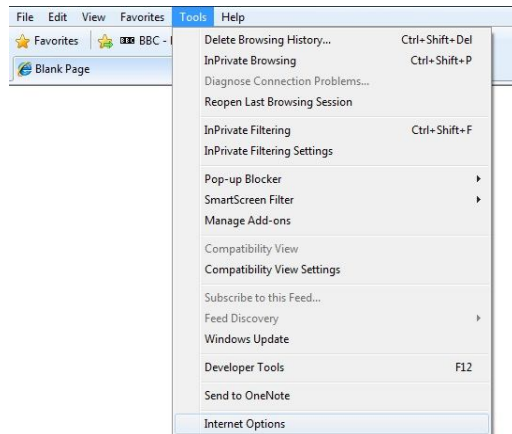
File Edit View Favorites Tools Help

Favorites BBC - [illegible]

Blank Page

Delete Browsing History... Ctrl+Shift+Del
InPrivate Browsing Ctrl+Shift+P
Diagnose Connection Problems...
Reopen Last Browsing Session

InPrivate Filtering Ctrl+Shift+F
InPrivate Filtering Settings

Pop-up Blocker
SmartScreen Filter
Manage Add-ons

Compatibility View
Compatibility View Settings

Subscribe to this Feed...
Feed Discovery
Windows Update

Developer Tools F12

Send to OneNote

Internet Options